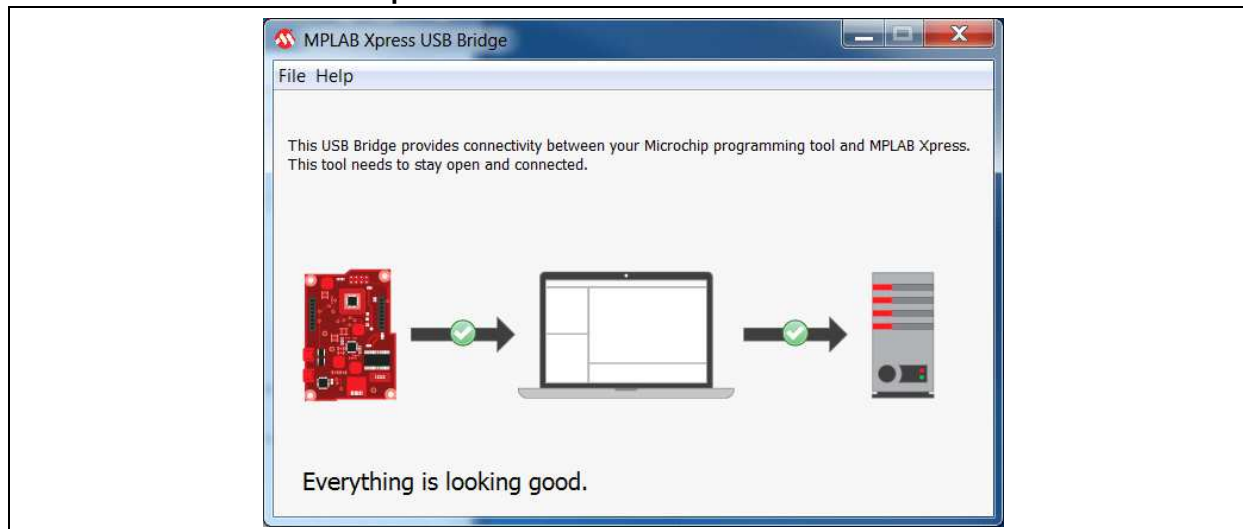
MPLAB Xpress USB Bridge

File Help

This USB Bridge provides connectivity between your Microchip programming tool and MPLAB Xpress. This tool needs to stay open and connected.

Everything is looking good.